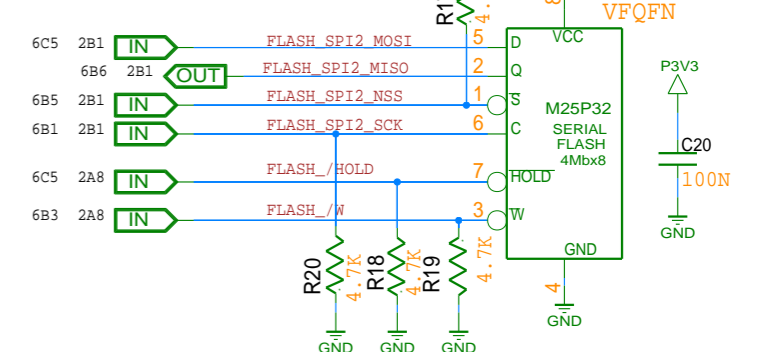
R1
4.
8
VFQFN
6C5 2B1 IN FLASH_SPI2_MOSI 5 D VCC
6B6 2B1 OUT FLASH_SPI2_MISO 2 Q
P3V3
6B5 2B1 IN FLASH_SPI2_NSS 1 S M25P32
6B1 2B1 IN FLASH_SPI2_SCK 6 C SERIAL FLASH 4Mbx8
C20
6C5 2A8 IN FLASH_/HOLD 7 HOLD
100N
6B3 2A8 IN FLASH_/W 3 W
GND
GND
R20 4.7K
R18 4.7K
R19 4.7K
4
GND
GND GND GND